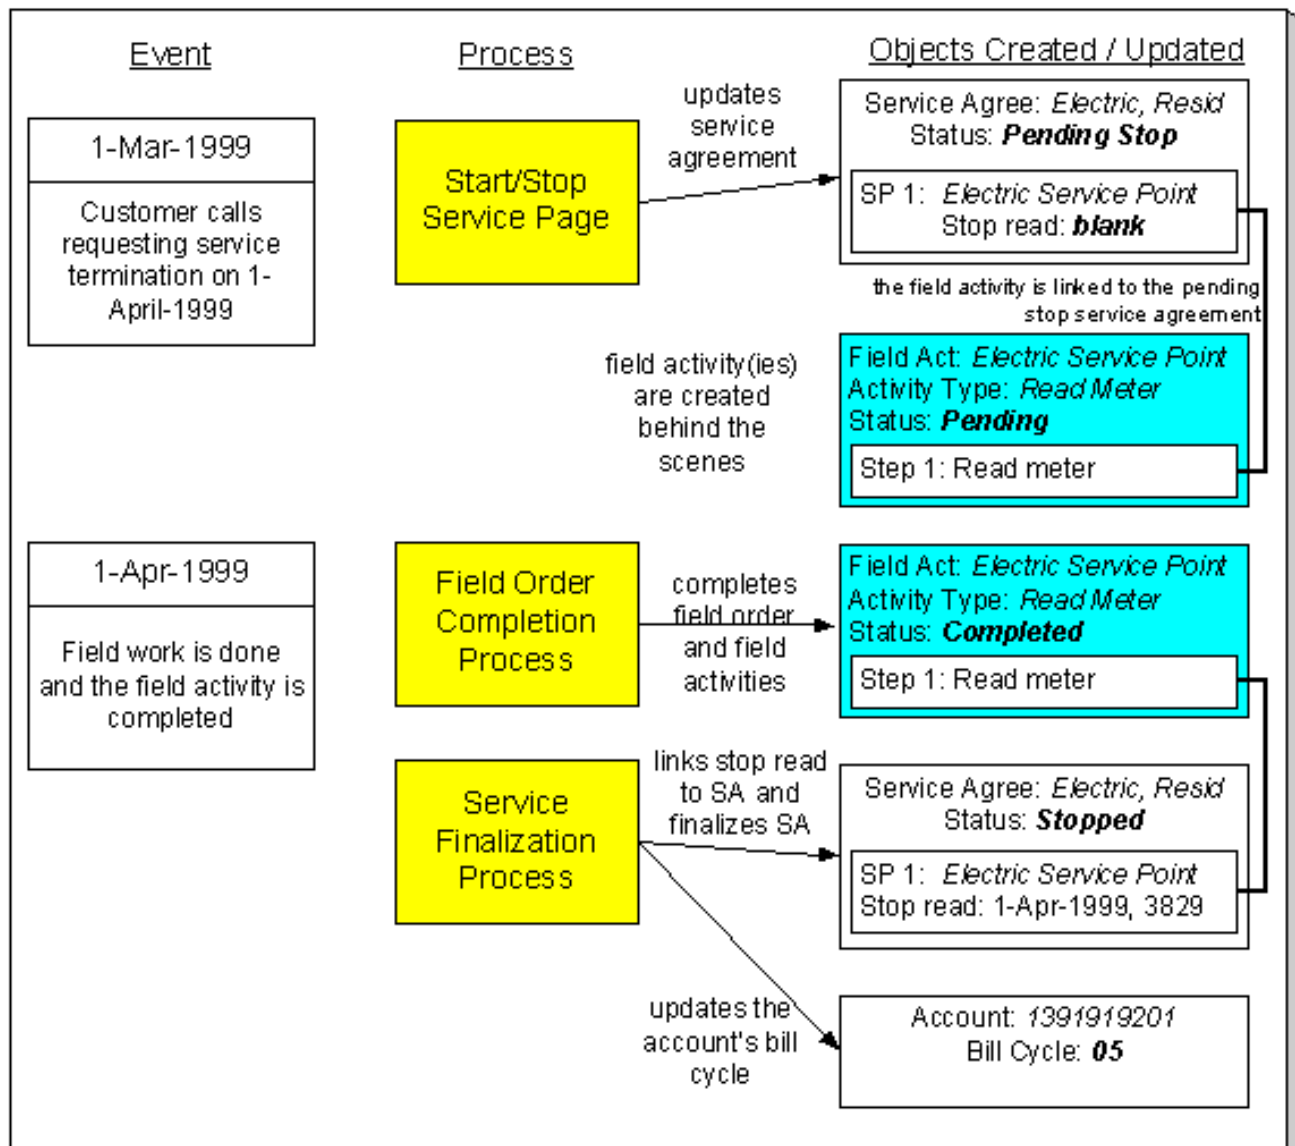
Event

Process

Objects Created / Updated

1-Mar-1999

Customer calls requesting service termination on 1-April-1999

Start/Stop Service Page

updates service agreement

Service Agree: Electric, Resid
Status: Pending Stop

SP 1: Electric Service Point
Stop read: blank

the field activity is linked to the pending stop service agreement

field activity(ies) are created behind the scenes

Field Act: Electric Service Point
Activity Type: Read Meter
Status: Pending

Step 1: Read meter

1-Apr-1999

Field work is done and the field activity is completed

Field Order Completion Process

completes field order and field activities

Field Act: Electric Service Point
Activity Type: Read Meter
Status: Completed

Step 1: Read meter

Service Finalization Process

links stop read to SA and finalizes SA

Service Agree: Electric, Resid
Status: Stopped

SP 1: Electric Service Point
Stop read: 1-Apr-1999, 3829

updates the account's bill cycle

Account: 1391919201
Bill Cycle: 05